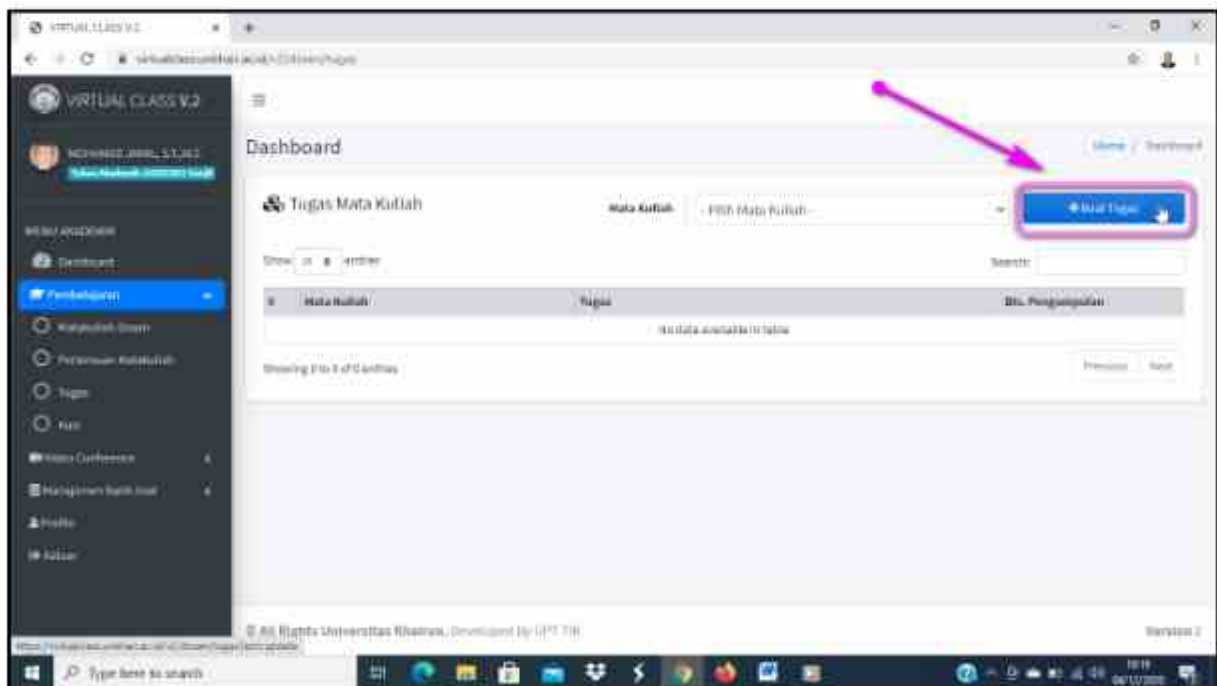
VIRTUAL CLASS V.2

VIRTUAL CLASS V.2

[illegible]

MENU AKADEMIK

Dashboard

Pembelajaran

Matakuliah Dosen

Pertemuan Matakuliah

Tugas

Kuis

Video Conference

Manajemen Bank Soal

Profile

Keluar

Dashboard

Home / Dashboard

Tugas Mata Kuliah

Mata Kuliah

- Pilih Mata Kuliah -

+ Buat Tugas

Show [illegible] entries

Search:

| # | Mata Kuliah | Tugas | Bts. Pengumpulan |
|---|---|---|---|
| No data available in table | | | |

Showing 0 to 0 of 0 entries

Previous Next

© All Rights Universitas Khairun, Developed by UPT TIK

Version 2

Type here to search